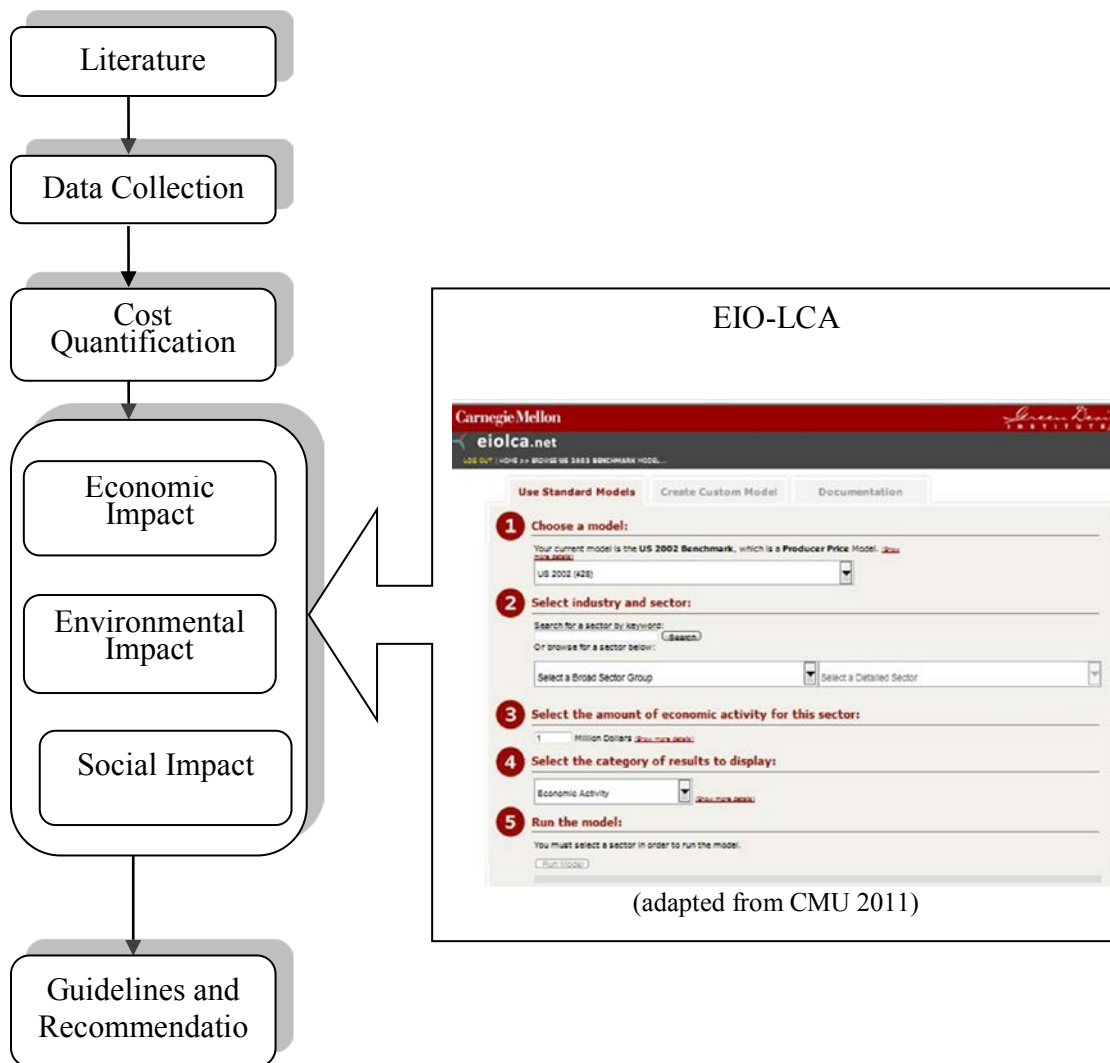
Literature

Data Collection

Cost Quantification

Economic Impact

Environmental Impact

Social Impact

Guidelines and Recommendatio

EIO-LCA

Carnegie Mellon

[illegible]

eiolca.net

LOG OUT | HOME >> BROWSE US 2002 BENCHMARK MODEL...

Use Standard Models | Create Custom Model | Documentation

1 Choose a model:

Your current model is the US 2002 Benchmark, which is a Producer Price Model. (Show more details)

US 2002 (428)

2 Select industry and sector:

Search for a sector by keyword:

Search

Or browse for a sector below:

Select a Broad Sector Group

Select a Detailed Sector

3 Select the amount of economic activity for this sector:

1 Million Dollars (Show more details)

4 Select the category of results to display:

Economic Activity

(Show more details)

5 Run the model:

You must select a sector in order to run the model.

Run Model

(adapted from CMU 2011)